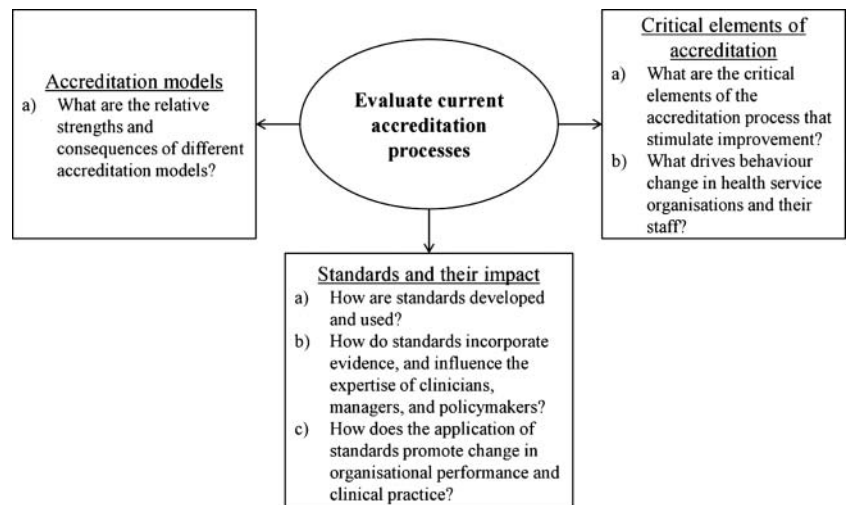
Accreditation models
a) What are the relative strengths and consequences of different accreditation models?

Evaluate current accreditation processes

Critical elements of accreditation
a) What are the critical elements of the accreditation process that stimulate improvement?
b) What drives behaviour change in health service organisations and their staff?

Standards and their impact
a) How are standards developed and used?
b) How do standards incorporate evidence, and influence the expertise of clinicians, managers, and policymakers?
c) How does the application of standards promote change in organisational performance and clinical practice?